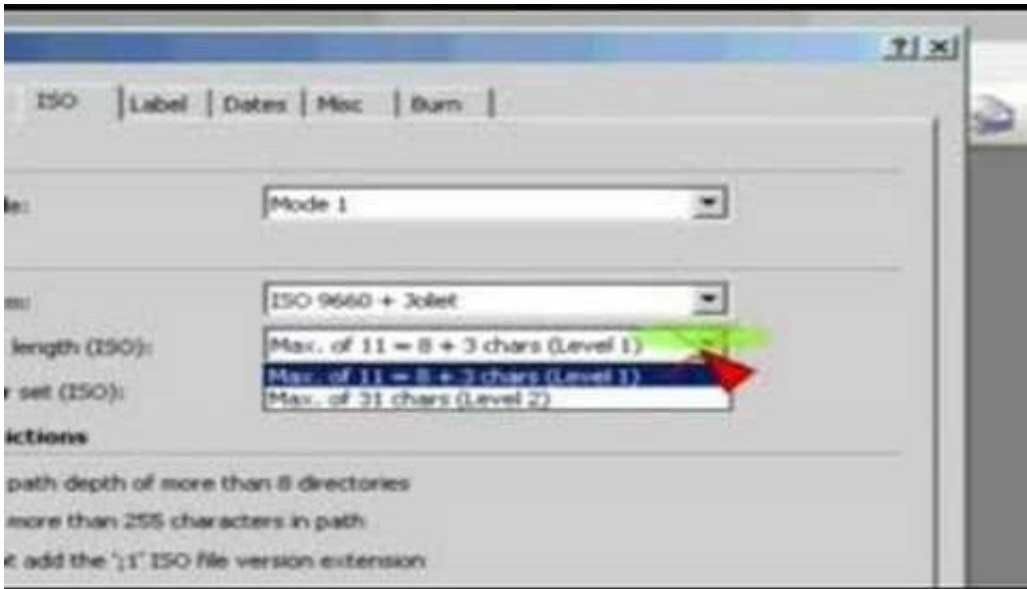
?| ×|

ISO | Label | Dates | Misc | Burn |

le: Mode 1

m: ISO 9660 + Joliet

length (ISO): Max. of 11 = 8 + 3 chars (Level 1)

Max. of 11 = 8 + 3 chars (Level 1)
Max. of 31 chars (Level 2)

r set (ISO):

ictions

path depth of more than 8 directories

more than 255 characters in path

t add the ';1' ISO file version extension